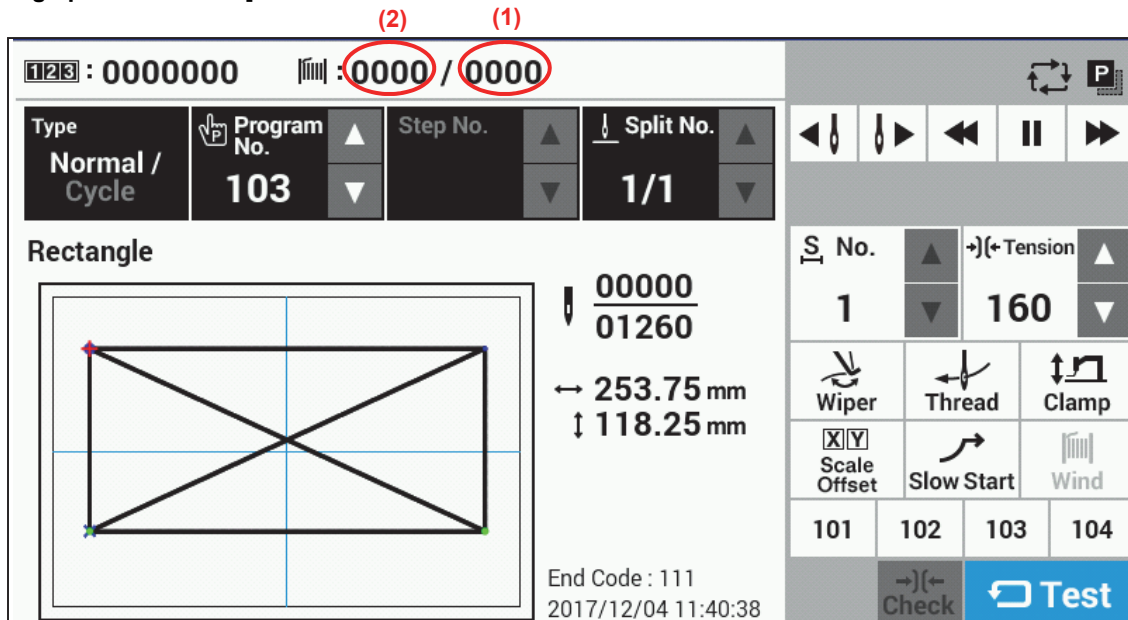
(2) (1)

123 : 0000000 : 0000 / 0000

Type
Normal /
Cycle

Program No.
103

Step No.

Split No.
1/1

Rectangle

$\frac{00000}{01260}$

↔ 253.75 mm
↕ 118.25 mm

End Code : 111
2017/12/04 11:40:38

S No.
1

Tension
160

Wiper
Thread
Clamp

X Y
Scale
Offset
Slow Start
Wind

101
102
103
104

Check
Test